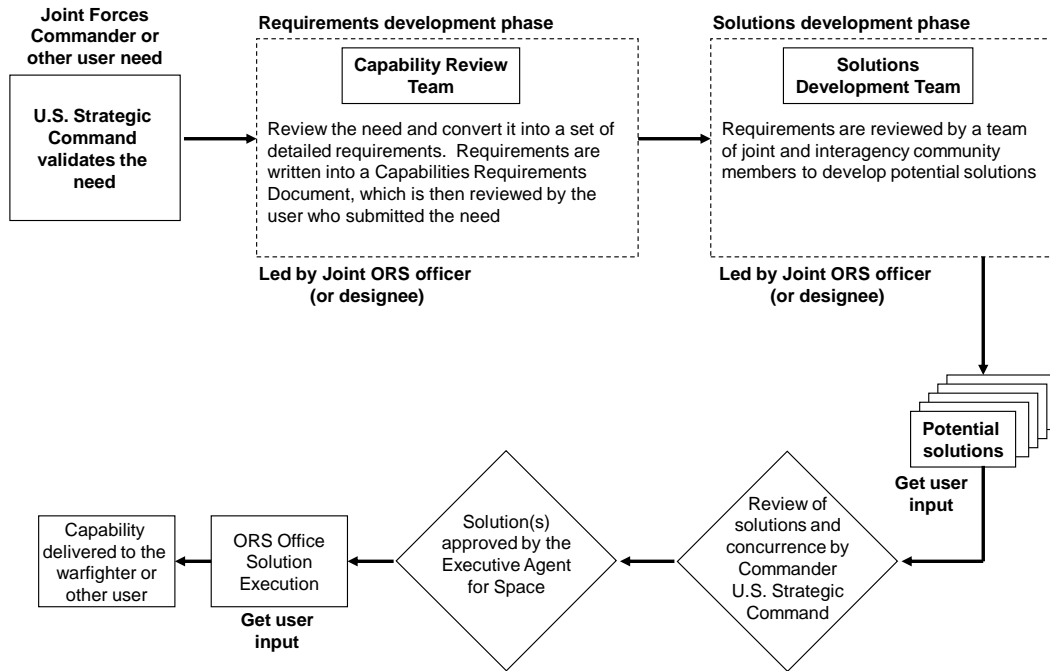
Joint Forces Commander or other user need

U.S. Strategic Command validates the need

Requirements development phase

Capability Review Team

Review the need and convert it into a set of detailed requirements. Requirements are written into a Capabilities Requirements Document, which is then reviewed by the user who submitted the need

Led by Joint ORS officer (or designee)

Solutions development phase

Solutions Development Team

Requirements are reviewed by a team of joint and interagency community members to develop potential solutions

Led by Joint ORS officer (or designee)

Potential solutions

Get user input

Review of solutions and concurrence by Commander U.S. Strategic Command

Solution(s) approved by the Executive Agent for Space

ORS Office Solution Execution

Get user input

Capability delivered to the warfighter or other user